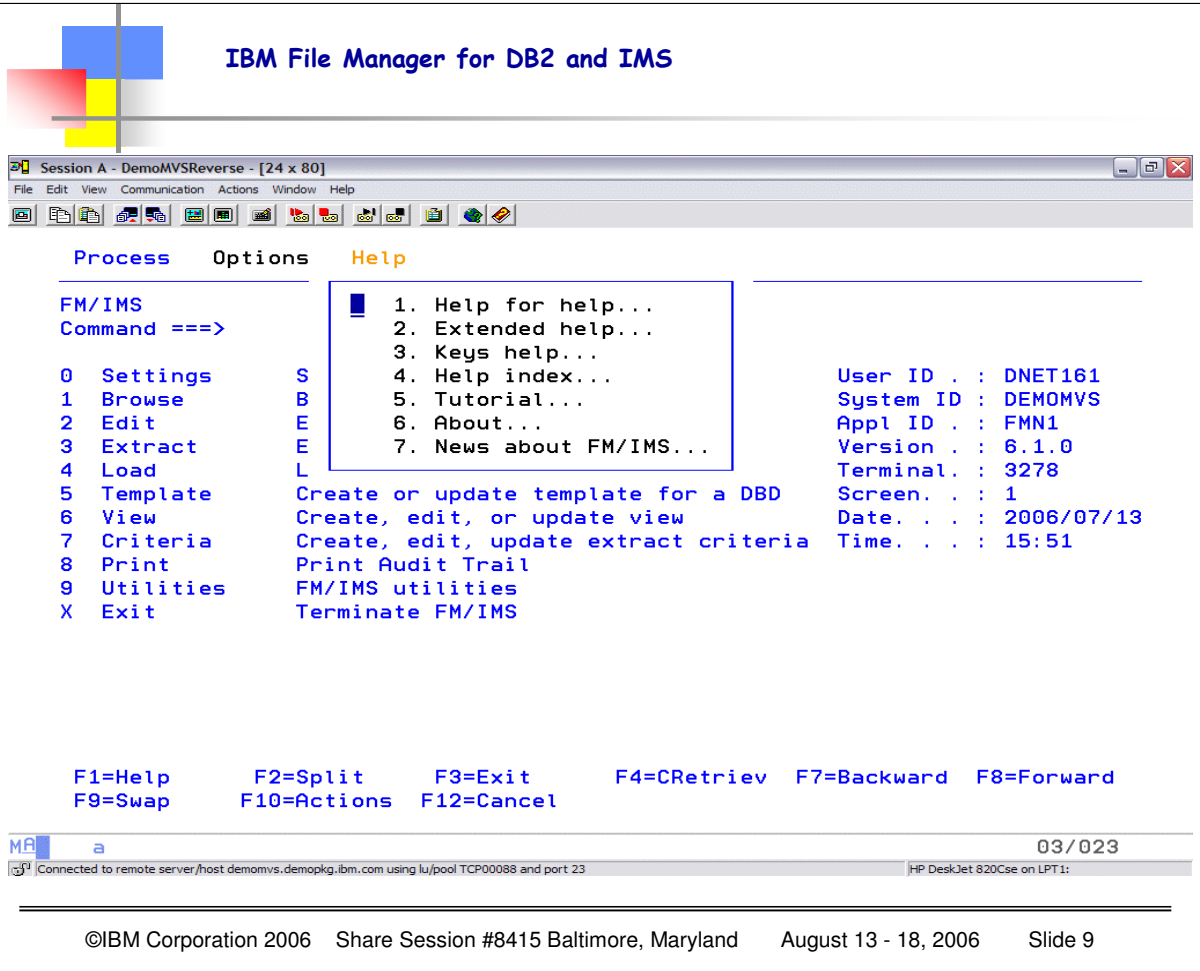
IBM File Manager for DB2 and IMS

Session A - DemoMVSReverse - [24 x 80]

File Edit View Communication Actions Window Help

Process Options Help

FM/IMS
Command ===>

1. Help for help...
2. Extended help...
3. Keys help...
4. Help index...
5. Tutorial...
6. About...
7. News about FM/IMS...

| | | | |
|---|---|---|---|
| 0 | Settings | S | User ID . : DNET161 |
| 1 | Browse | B | System ID : DEMOMVS |
| 2 | Edit | E | Appl ID . : FMN1 |
| 3 | Extract | E | Version . : 6.1.0 |
| 4 | Load | L | Terminal. : 3278 |
| 5 | Template | Create or update template for a DBD | Screen. . : 1 |
| 6 | View | Create, edit, or update view | Date. . . : 2006/07/13 |
| 7 | Criteria | Create, edit, update extract criteria | Time. . . : 15:51 |
| 8 | Print | Print Audit Trail | |
| 9 | Utilities | FM/IMS utilities | |
| X | Exit | Terminate FM/IMS | |

F1=Help F2=Split F3=Exit F4=CRetriev F7=Backward F8=Forward
F9=Swap F10=Actions F12=Cancel

MA a 03/023

Connected to remote server/host demomvs.demopkg.ibm.com using lu/pool TCP00088 and port 23 HP DeskJet 820Cse on LPT1:

©IBM Corporation 2006 Share Session #8415 Baltimore, Maryland August 13 - 18, 2006 Slide 9